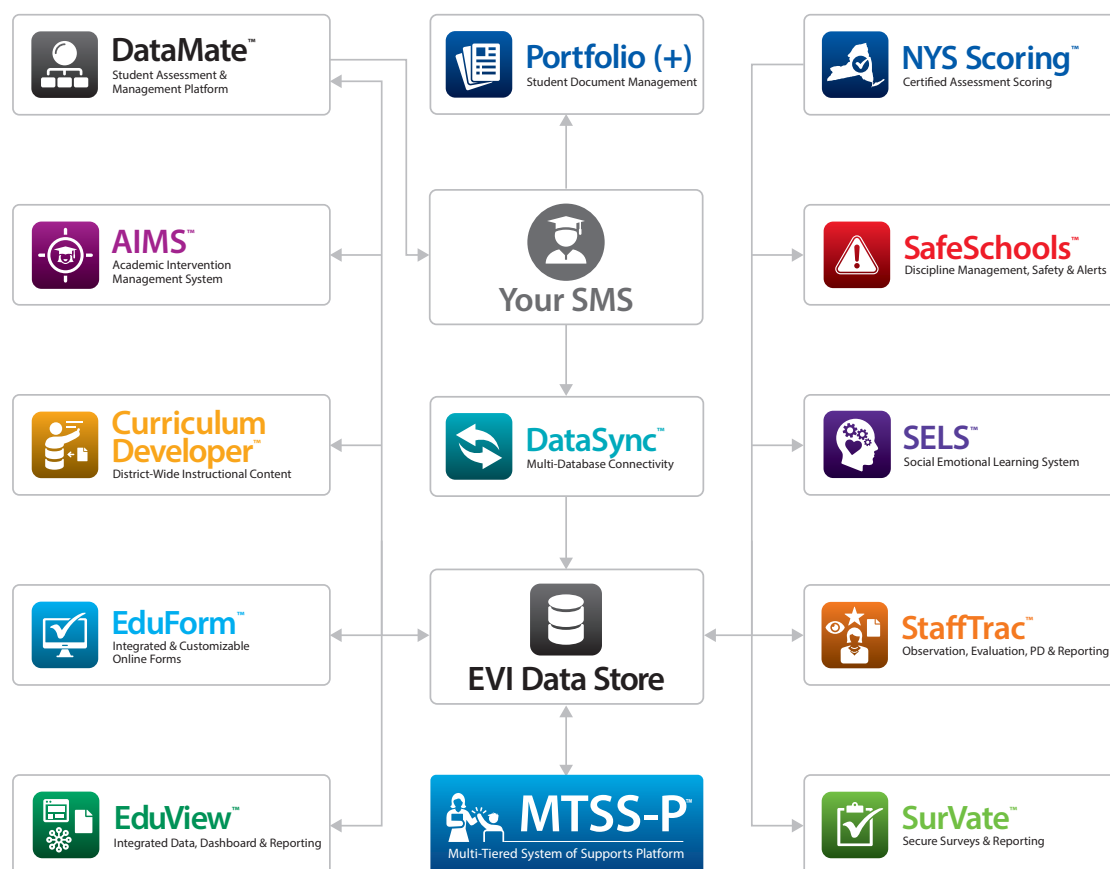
DataMate™
Student Assessment & Management Platform

Portfolio (+)
Student Document Management

NYS Scoring™
Certified Assessment Scoring

AIMS™
Academic Intervention Management System

Your SMS

SafeSchools™
Discipline Management, Safety & Alerts

Curriculum Developer™
District-Wide Instructional Content

DataSync™
Multi-Database Connectivity

SELS™
Social Emotional Learning System

EduForm™
Integrated & Customizable Online Forms

EVI Data Store

StaffTrac™
Observation, Evaluation, PD & Reporting

EduView™
Integrated Data, Dashboard & Reporting

MTSS-P™
Multi-Tiered System of Supports Platform

SurVate™
Secure Surveys & Reporting